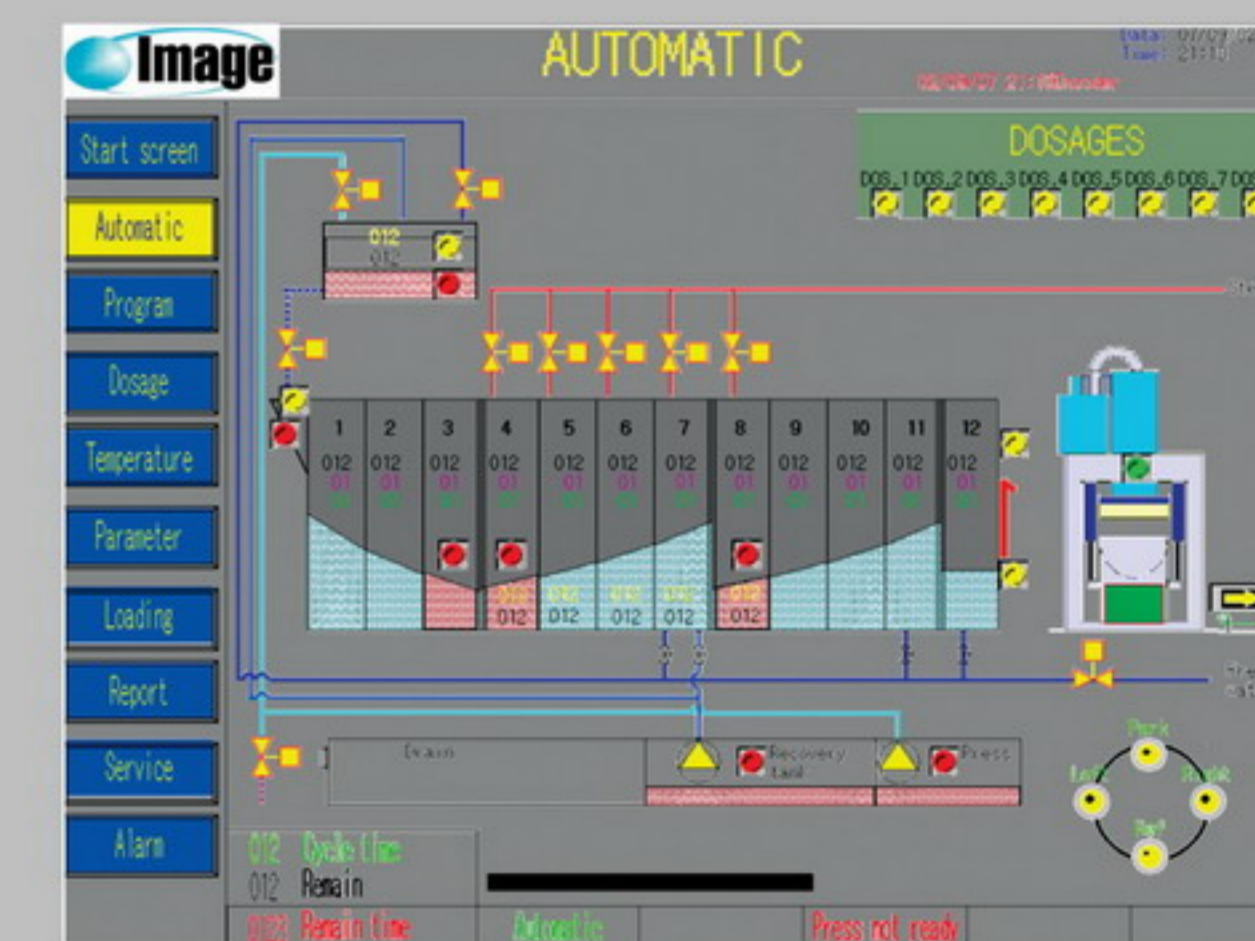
Image

AUTOMATIC

Date: 07/09/02
Time: 21:15

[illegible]

Start screen

Automatic

Program

Dosage

Temperature

Parameter

Loading

Report

Service

Alarm

DOSAGES

DOS.1 DOS.2 DOS.3 DOS.4 DOS.5 DOS.6 DOS.7 DOS

012
012

1 2 3 4 5 6 7 8 9 10 11 12

012 012 012 012 012 012 012 012 012 012 012 012
01 01 01 01 01 01 01 01 01 01 01 01

012 012 012 012 012
012 012 012 012 012

Drain

Recovery tank

Press

Park
Left
Right
Rev

012 Cycle time
012 Remain
0123 Remain time

Automatic

Press not ready